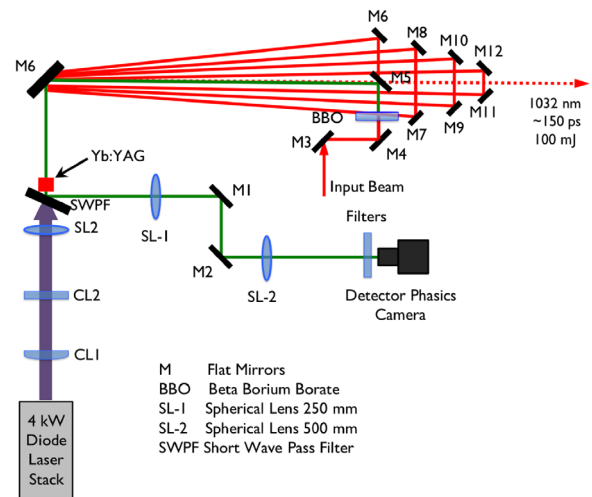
M6
M8
M10
M12
M6
M5
BBO
M3
M4
M7
M9
M11
1032 nm
~150 ps
100 mJ
Input Beam
Yb:YAG
SWPF
M1
SL-1
SL2
M2
SL-2
Filters
CL2
Detector Phasics Camera
CL1

| M | Flat Mirrors |
|---|---|
| BBO | Beta Borium Borate |
| SL-1 | Spherical Lens 250 mm |
| SL-2 | Spherical Lens 500 mm |
| SWPF | Short Wave Pass Filter |

4 kW Diode Laser Stack